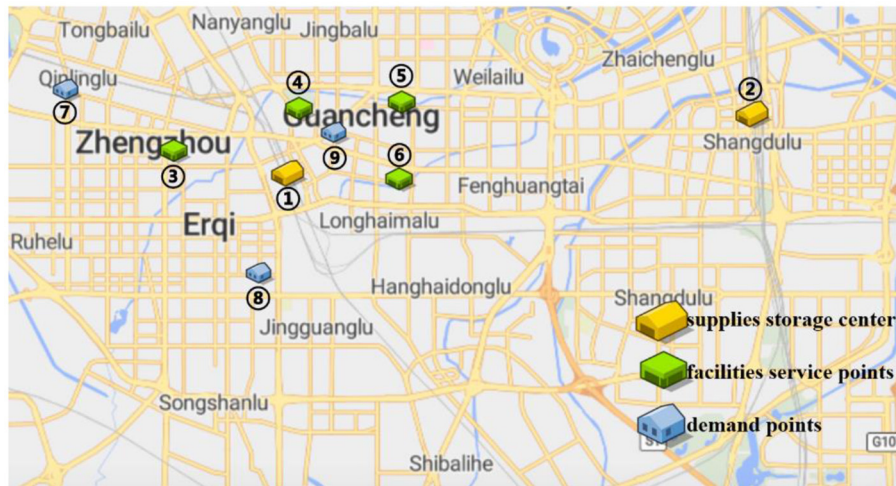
Tongbailu
Nanyanglu
Jingbalu
Qinlinglu
7
4
5
Weilailu
Zhaichenglu
2
Guancheng
Zhengzhou
9
Shangdulu
3
6
1
Fenghuangtai
Erqi
Longhaimalu
Ruhelu
8
Hanghaidonglu
Shangdulu
supplies storage center
Jingguanglu
facilities service points
Songshanlu
demand points
G10
Shibalihe